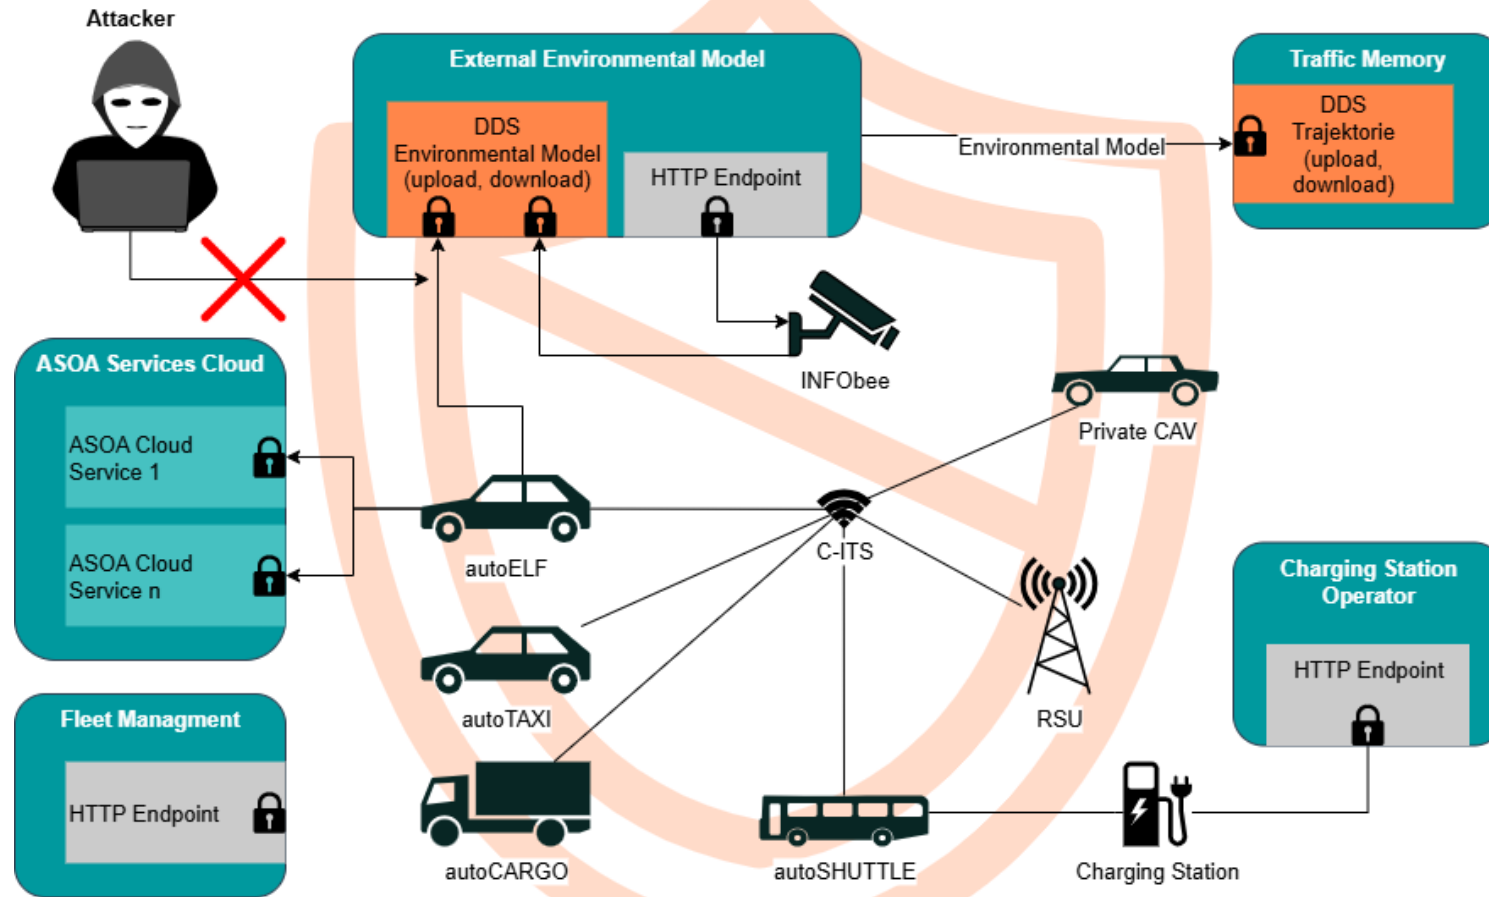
Attacker

External Environmental Model

DDS Environmental Model (upload, download)

HTTP Endpoint

Environmental Model

Traffic Memory

DDS Trajektorie (upload, download)

ASOA Services Cloud

ASOA Cloud Service 1

ASOA Cloud Service n

INFObee

Private CAV

autoELF

C-ITS

autoTAXI

RSU

Charging Station Operator

HTTP Endpoint

Fleet Managment

HTTP Endpoint

autoCARGO

autoSHUTTLE

Charging Station